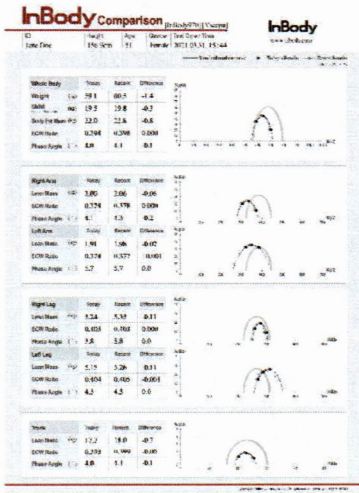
InBody Comparison [InBody970 Version]

InBody
www.inbody.com

| ID | Height | Age | Gender | Test Date / Time |
|---|---|---|---|---|
| Jane Doe | 156.8cm | 51 | Female | 2021.09.31. 15:44 |

| Whole Body | Today | Recent | Difference |
|---|---|---|---|
| Weight (kg) | 59.1 | 60.5 | -1.4 |
| SMM (kg) | 19.5 | 19.8 | -0.3 |
| Body Fat Mass (kg) | 22.0 | 22.8 | -0.8 |
| ECW Ratio | 0.398 | 0.398 | 0.000 |
| Phase Angle (°) | 4.0 | 4.1 | -0.1 |

| Right Arm | Today | Recent | Difference |
|---|---|---|---|
| Lean Mass (kg) | 2.00 | 2.06 | -0.06 |
| ECW Ratio | 0.379 | 0.378 | 0.001 |
| Phase Angle (°) | 4.1 | 3.9 | 0.2 |

| Left Arm | Today | Recent | Difference |
|---|---|---|---|
| Lean Mass (kg) | 1.91 | 1.96 | -0.05 |
| ECW Ratio | 0.376 | 0.377 | -0.001 |
| Phase Angle (°) | 3.7 | 3.7 | 0.0 |

| Right Leg | Today | Recent | Difference |
|---|---|---|---|
| Lean Mass (kg) | 5.24 | 5.35 | -0.11 |
| ECW Ratio | 0.403 | 0.403 | 0.000 |
| Phase Angle (°) | 3.8 | 3.8 | 0.0 |

| Left Leg | Today | Recent | Difference |
|---|---|---|---|
| Lean Mass (kg) | 5.15 | 5.26 | -0.11 |
| ECW Ratio | 0.404 | 0.405 | -0.001 |
| Phase Angle (°) | 4.3 | 4.3 | 0.0 |

| Trunk | Today | Recent | Difference |
|---|---|---|---|
| Lean Mass (kg) | 17.2 | 18.0 | -0.7 |
| ECW Ratio | 0.398 | 0.398 | 0.00 |
| Phase Angle (°) | 4.0 | 4.1 | -0.1 |

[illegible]